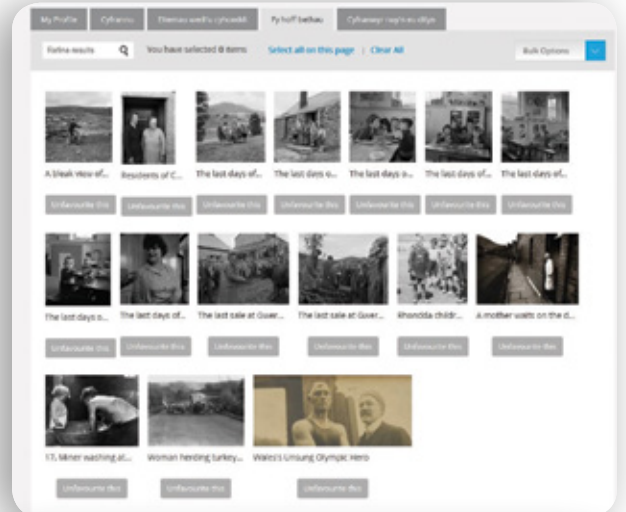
My Profile | Cyfraniau | Eitemau wedi'u cyhoeddi | Fy hoff bethau | Cyfraniadau i'w cyhoeddi

Refine results

You have selected 0 items

Select all on this page | Clear All

Bulk Options

A bleak View of... | Residents of C... | The last days of... | The last days o... | The last days o... | The last days of... | The last days of...

Unfavourite this | Unfavourite this | Unfavourite this | Unfavourite this | Unfavourite this | Unfavourite this | Unfavourite this

The last days o... | The last days of... | The last sale at Guer... | The last sale at Guer... | Rhondda childr... | A mother waits on the d...

Unfavourite this | Unfavourite this | Unfavourite this | Unfavourite this | Unfavourite this | Unfavourite this

17. Miner washing at... | Woman herding turkey... | Wales's Unsung Olympic Hero

Unfavourite this | Unfavourite this | Unfavourite this